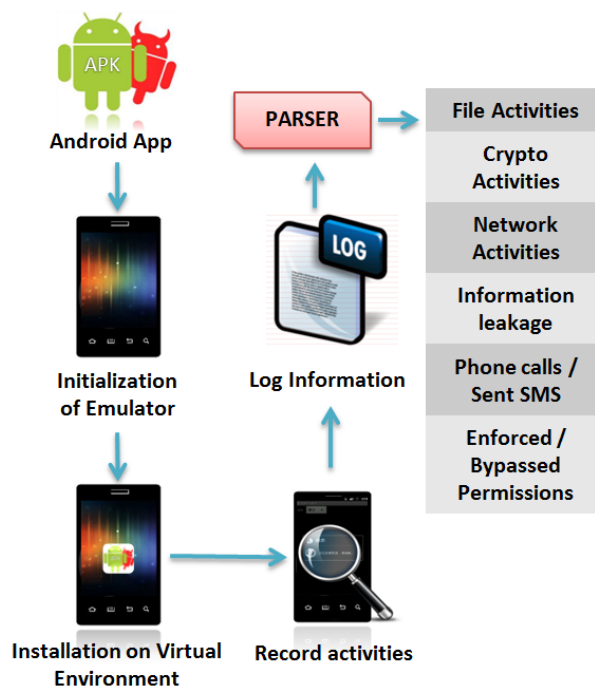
APK

Android App

Initialization of Emulator

Installation on Virtual Environment

Record activities

LOG

Log Information

PARSER

File Activities

Crypto Activities

Network Activities

Information leakage

Phone calls / Sent SMS

Enforced / Bypassed Permissions